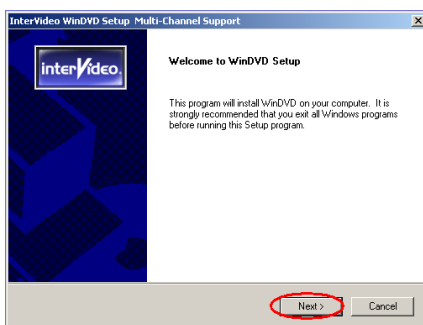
InterVideo WinDVD Setup Multi-Channel Support

X

interVideo.

Welcome to WinDVD Setup

This program will install WinDVD on your computer. It is strongly recommended that you exit all Windows programs before running this Setup program.

Next >

Cancel